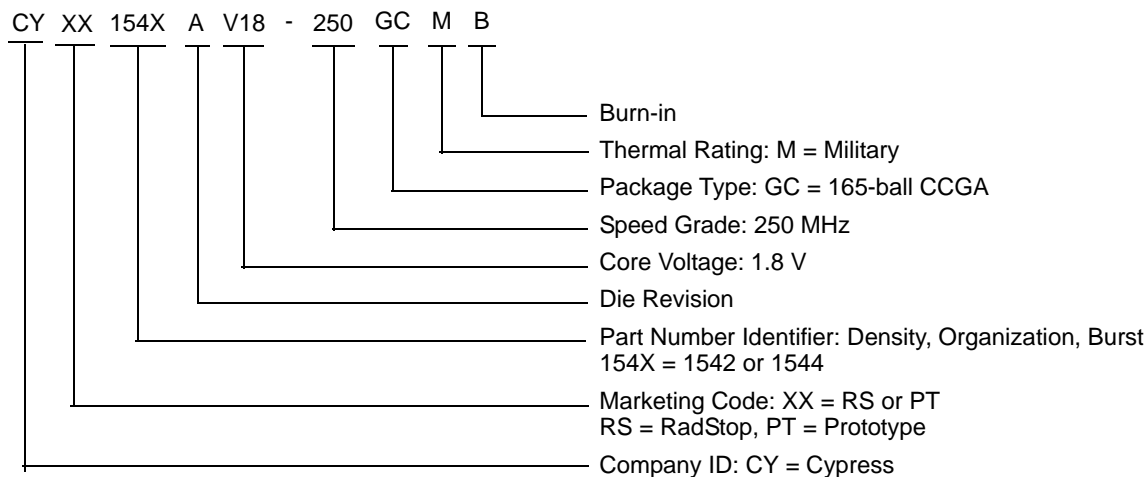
CY XX 154X A V18 - 250 GC M B

Burn-in

Thermal Rating: M = Military

Package Type: GC = 165-ball CCGA

Speed Grade: 250 MHz

Core Voltage: 1.8 V

Die Revision

Part Number Identifier: Density, Organization, Burst
154X = 1542 or 1544

Marketing Code: XX = RS or PT
RS = RadStop, PT = Prototype

Company ID: CY = Cypress